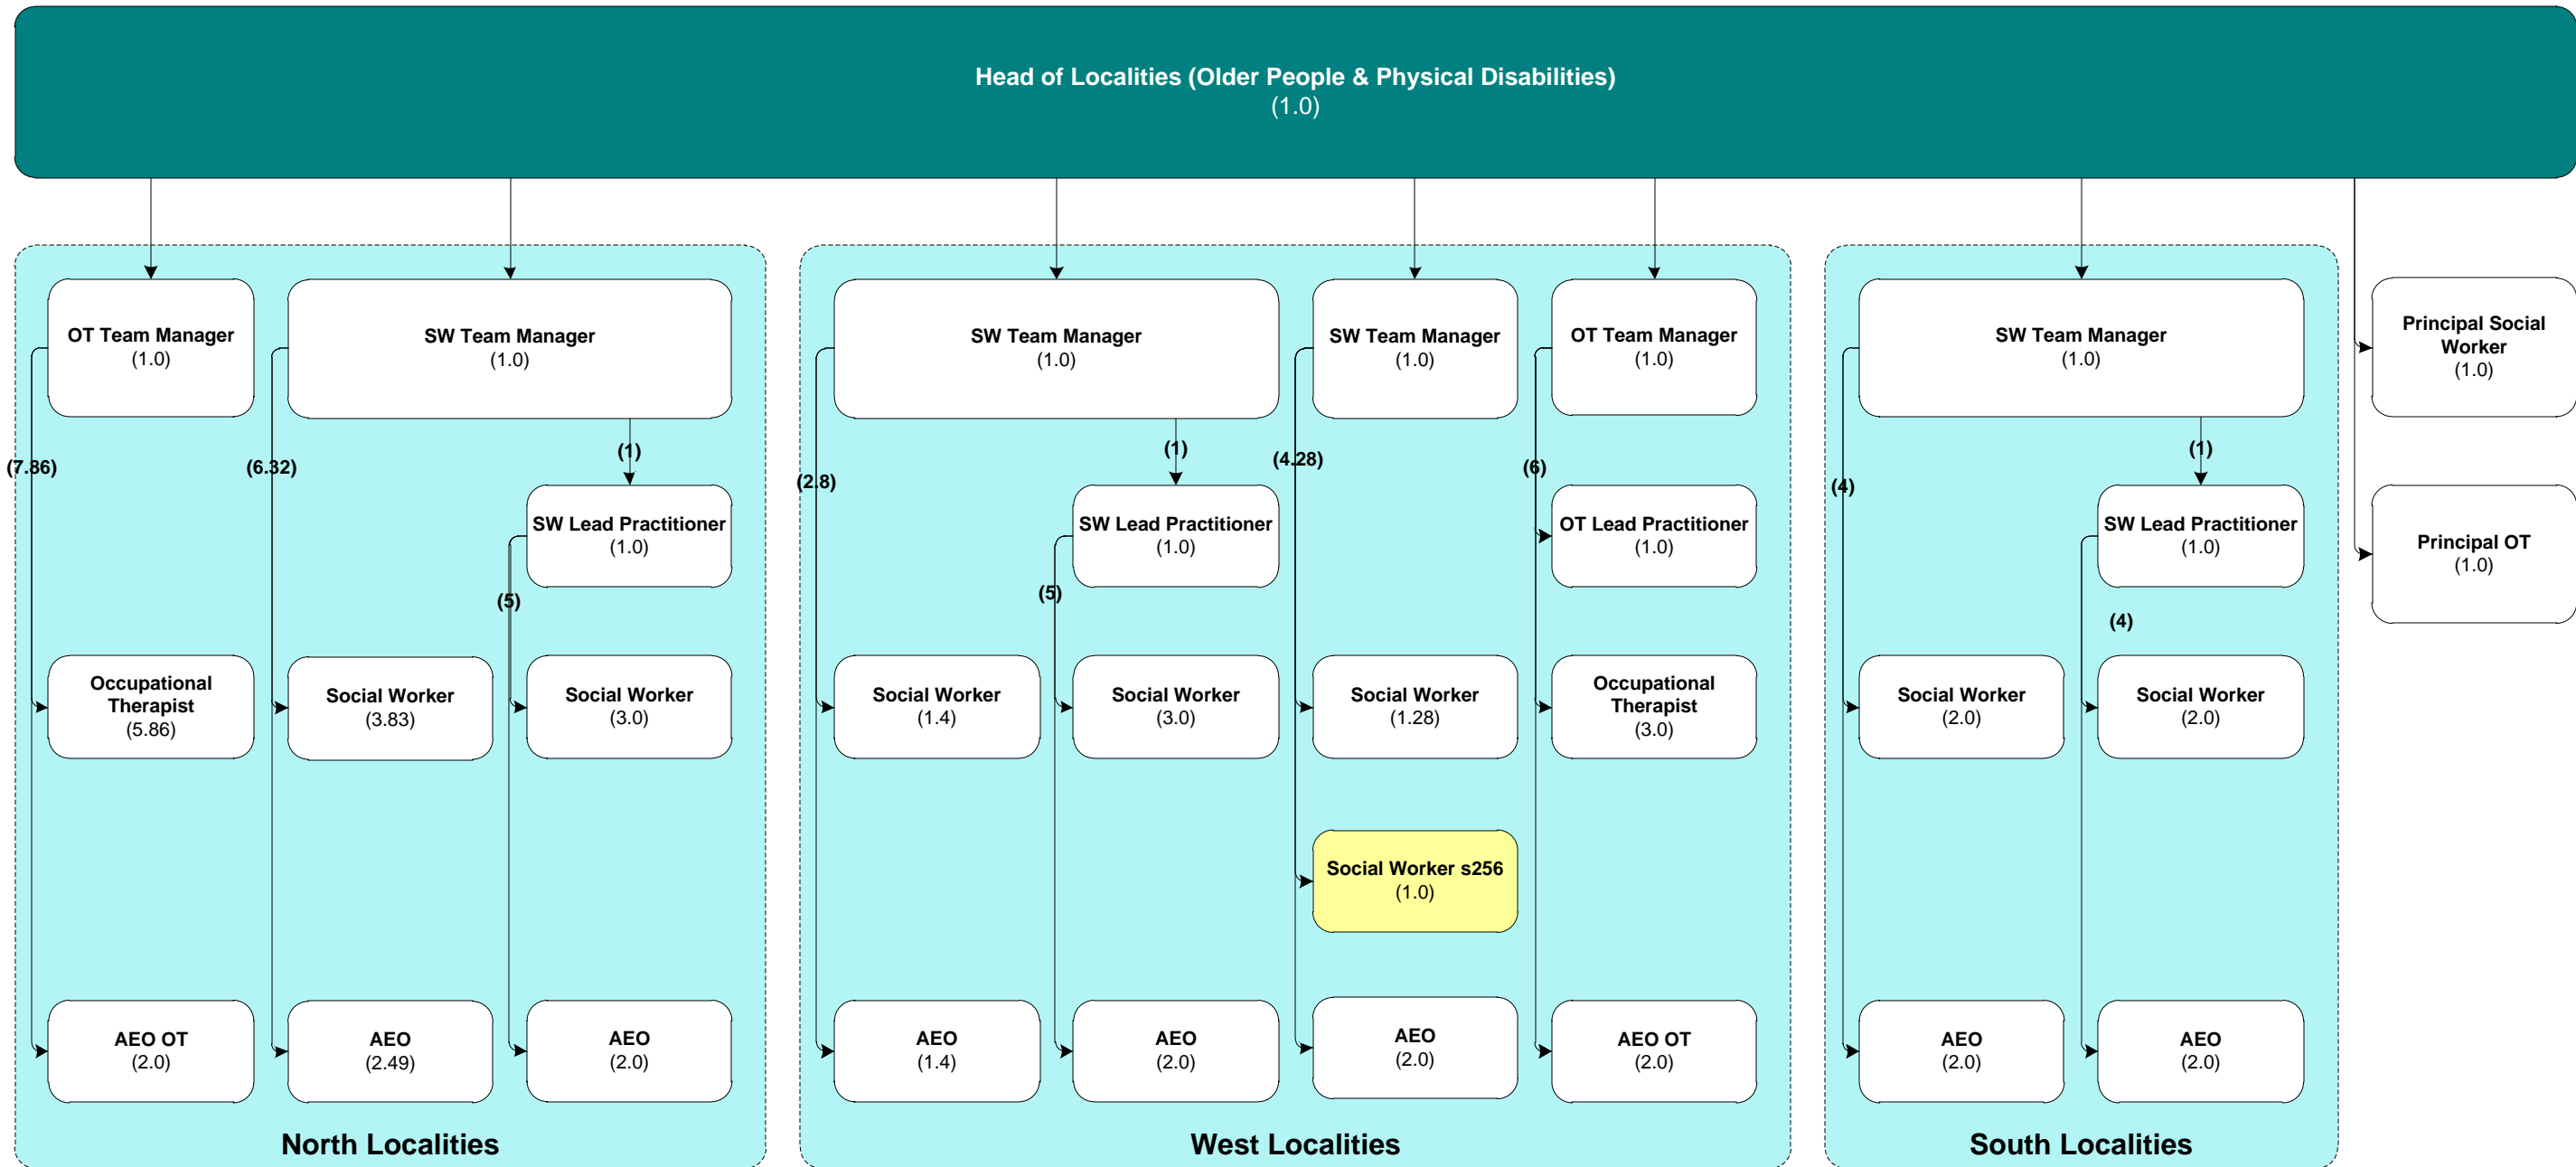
Head of Localities (Older People & Physical Disabilities)
(1.0)

OT Team Manager
(1.0)

SW Team Manager
(1.0)

(1)

SW Lead Practitioner
(1.0)

(7.86)

(6.32)

(5)

Occupational Therapist
(5.86)

Social Worker
(3.83)

Social Worker
(3.0)

AEO OT
(2.0)

AEO
(2.49)

AEO
(2.0)

North Localities

SW Team Manager
(1.0)

SW Team Manager
(1.0)

OT Team Manager
(1.0)

(1)

(4.28)

(6)

(2.8)

SW Lead Practitioner
(1.0)

OT Lead Practitioner
(1.0)

(5)

Social Worker
(1.4)

Social Worker
(3.0)

Social Worker
(1.28)

Occupational Therapist
(3.0)

Social Worker s256
(1.0)

AEO
(1.4)

AEO
(2.0)

AEO
(2.0)

AEO OT
(2.0)

West Localities

SW Team Manager
(1.0)

(1)

(4)

SW Lead Practitioner
(1.0)

(4)

Social Worker
(2.0)

Social Worker
(2.0)

AEO
(2.0)

AEO
(2.0)

South Localities

Principal Social Worker
(1.0)

Principal OT
(1.0)